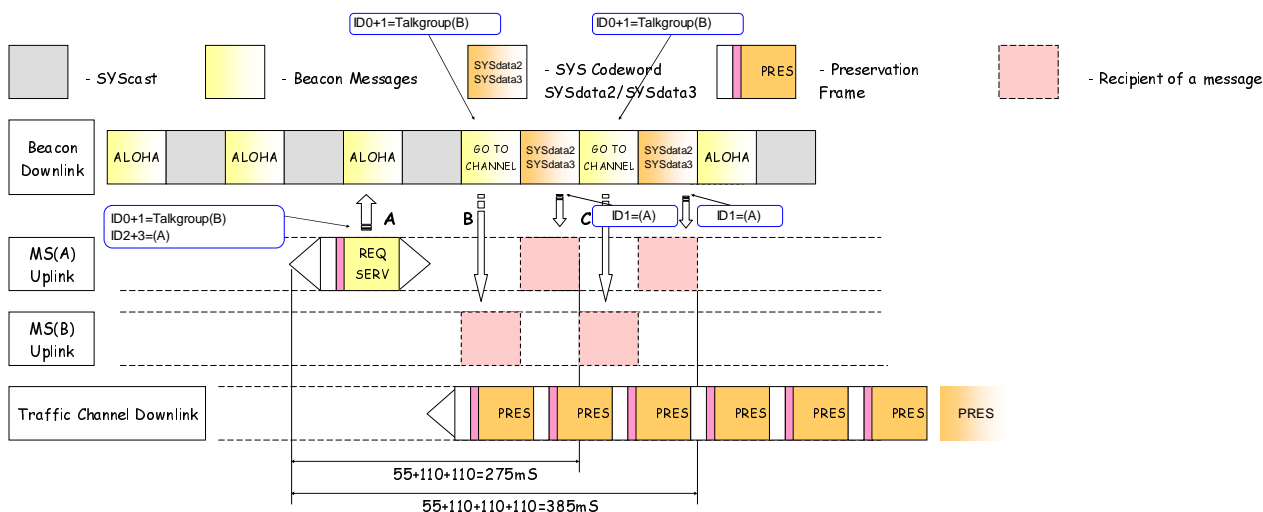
ID0+1=Talkgroup(B)

ID0+1=Talkgroup(B)

- SYScast

- Beacon Messages

SYSdata2
SYSdata3

- SYS Codeword SYSdata2/SYSdata3

PRES

- Preservation Frame

- Recipient of a message

Beacon Downlink

ALOHA

ALOHA

ALOHA

GO TO CHANNEL

SYSdata2
SYSdata3

GO TO CHANNEL

SYSdata2
SYSdata3

ALOHA

ID0+1=Talkgroup(B)
ID2+3=(A)

A

B

C

ID1=(A)

ID1=(A)

MS(A) Uplink

REQ SERV

MS(B) Uplink

Traffic Channel Downlink

PRES

PRES

PRES

PRES

PRES

PRES

PRES

55+110+110=275mS

55+110+110+110=385mS